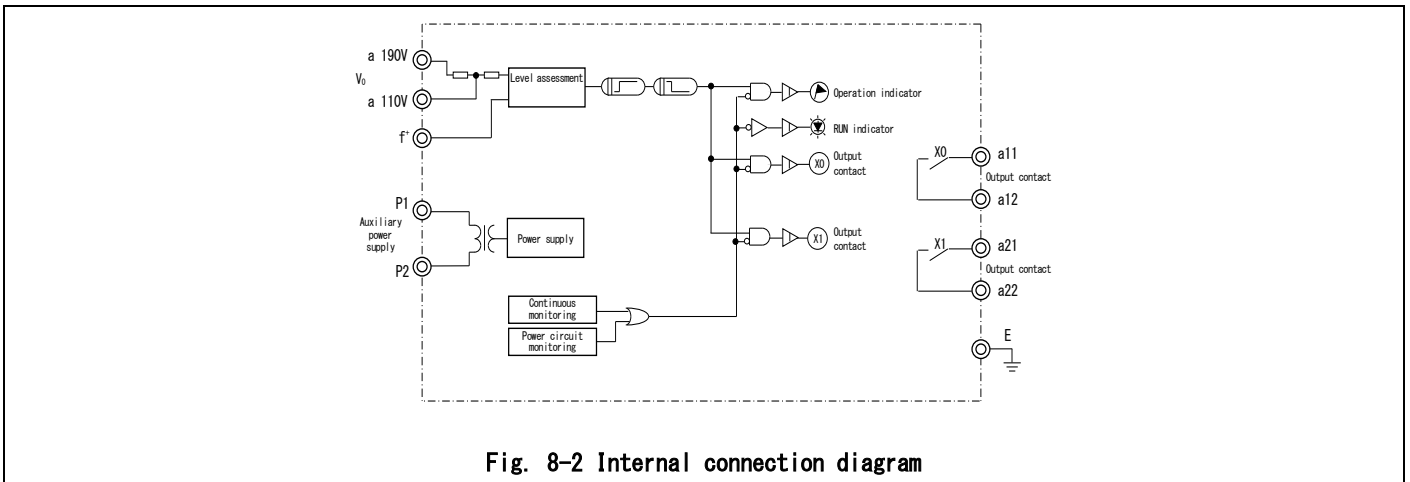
a 190V

$V_0$

a 110V

f⁺

Level assessment

Operation indicator

RUN indicator

X0

Output contact

X1

Output contact

X0

a11

Output contact

a12

X1

a21

Output contact

a22

E

P1

Auxiliary power supply

P2

Power supply

Continuous monitoring

Power circuit monitoring

Fig. 8-2 Internal connection diagram